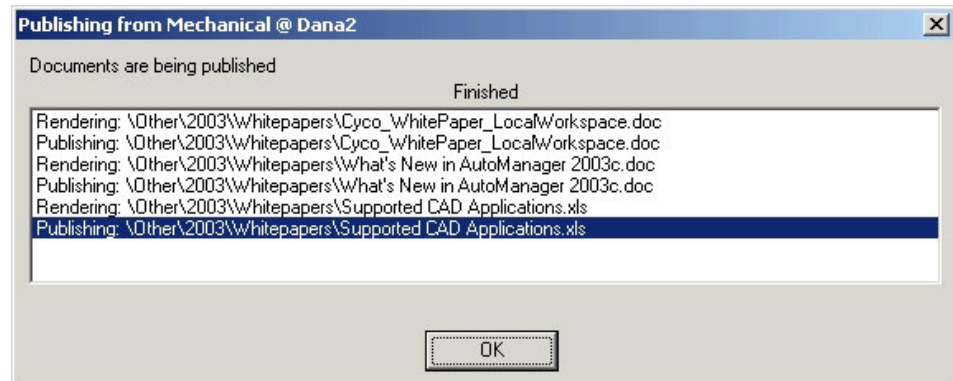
Publishing from Mechanical @ Dana2

Documents are being published

Finished

Rendering: \Other\2003\Whitepapers\Cyco_WhitePaper_LocalWorkspace.doc
Publishing: \Other\2003\Whitepapers\Cyco_WhitePaper_LocalWorkspace.doc
Rendering: \Other\2003\Whitepapers\What's New in AutoManager 2003c.doc
Publishing: \Other\2003\Whitepapers\What's New in AutoManager 2003c.doc
Rendering: \Other\2003\Whitepapers\Supported CAD Applications.xls
Publishing: \Other\2003\Whitepapers\Supported CAD Applications.xls

OK